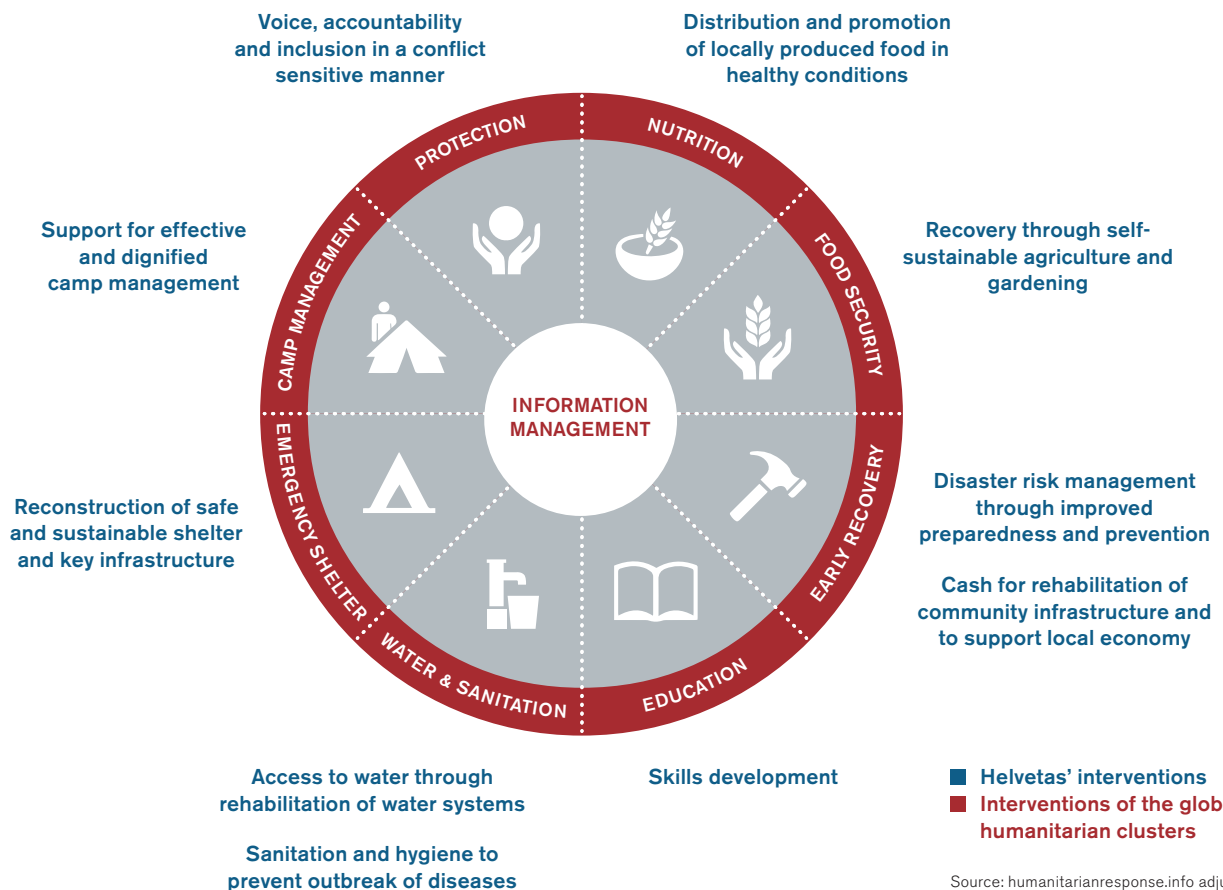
Voice, accountability and inclusion in a conflict sensitive manner

Distribution and promotion of locally produced food in healthy conditions

PROTECTION

NUTRITION

Support for effective and dignified camp management

CAMP MANAGEMENT

FOOD SECURITY

Recovery through self-sustainable agriculture and gardening

INFORMATION MANAGEMENT

EMERGENCY SHELTER

EARLY RECOVERY

Reconstruction of safe and sustainable shelter and key infrastructure

Disaster risk management through improved preparedness and prevention

Cash for rehabilitation of community infrastructure and to support local economy

WATER & SANITATION

EDUCATION

Access to water through rehabilitation of water systems

Sanitation and hygiene to prevent outbreak of diseases

Skills development

Helvetas' interventions

Interventions of the glob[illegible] humanitarian clusters

Source: humanitarianresponse.info adj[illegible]